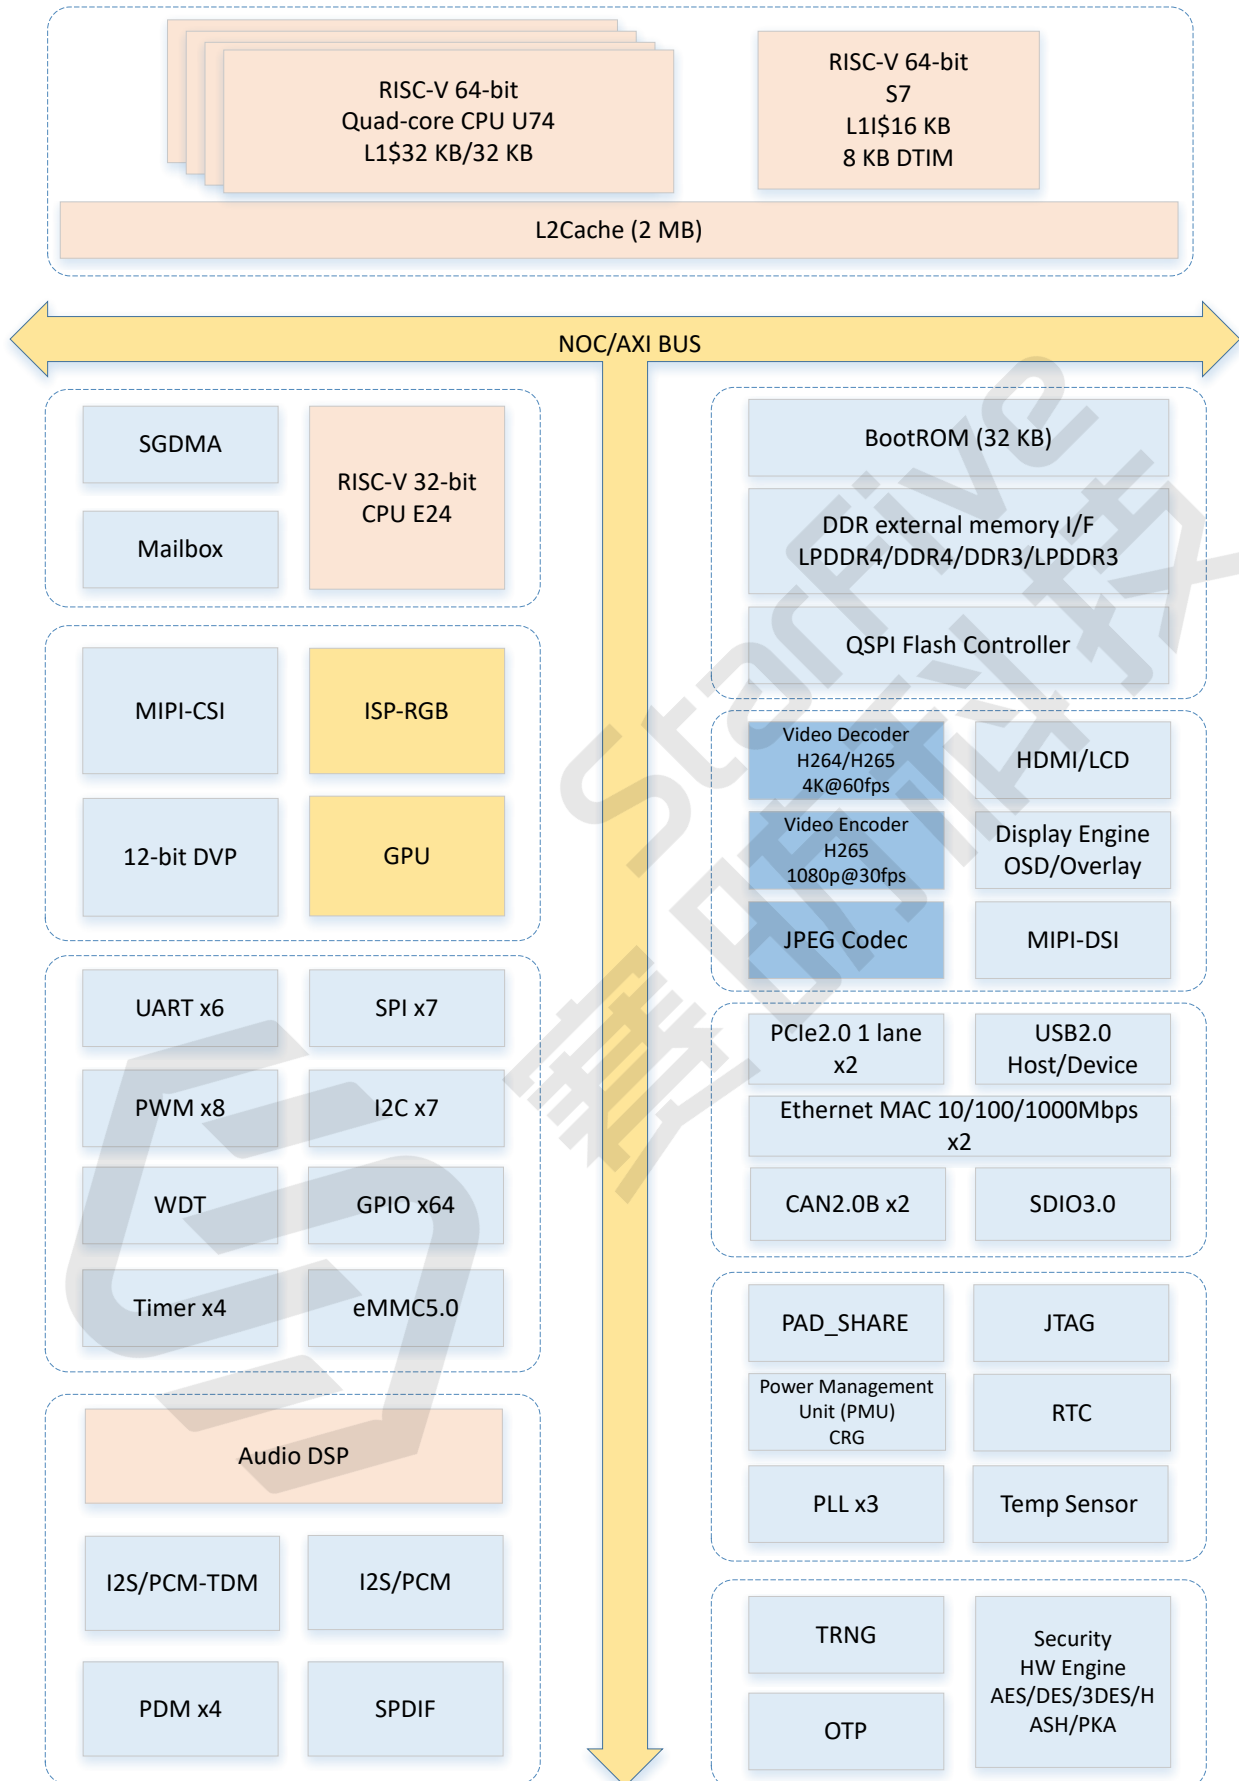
RISC-V 64-bit
Quad-core CPU U74
L1$32 KB/32 KB

RISC-V 64-bit
S7
L1I$16 KB
8 KB DTIM

L2Cache (2 MB)

NOC/AXI BUS

SGDMA

Mailbox

RISC-V 32-bit
CPU E24

MIPI-CSI

ISP-RGB

12-bit DVP

GPU

UART x6

SPI x7

PWM x8

I2C x7

WDT

GPIO x64

Timer x4

eMMC5.0

Audio DSP

I2S/PCM-TDM

I2S/PCM

PDM x4

SPDIF

BootROM (32 KB)

DDR external memory I/F
LPDDR4/DDR4/DDR3/LPDDR3

QSPI Flash Controller

Video Decoder
H264/H265
4K@60fps

HDMI/LCD

Video Encoder
H265
1080p@30fps

Display Engine
OSD/Overlay

JPEG Codec

MIPI-DSI

PCIe2.0 1 lane
x2

USB2.0
Host/Device

Ethernet MAC 10/100/1000Mbps
x2

CAN2.0B x2

SDIO3.0

PAD_SHARE

JTAG

Power Management
Unit (PMU)
CRG

RTC

PLL x3

Temp Sensor

TRNG

OTP

Security
HW Engine
AES/DES/3DES/H
ASH/PKA

StarFive
赛昉科技